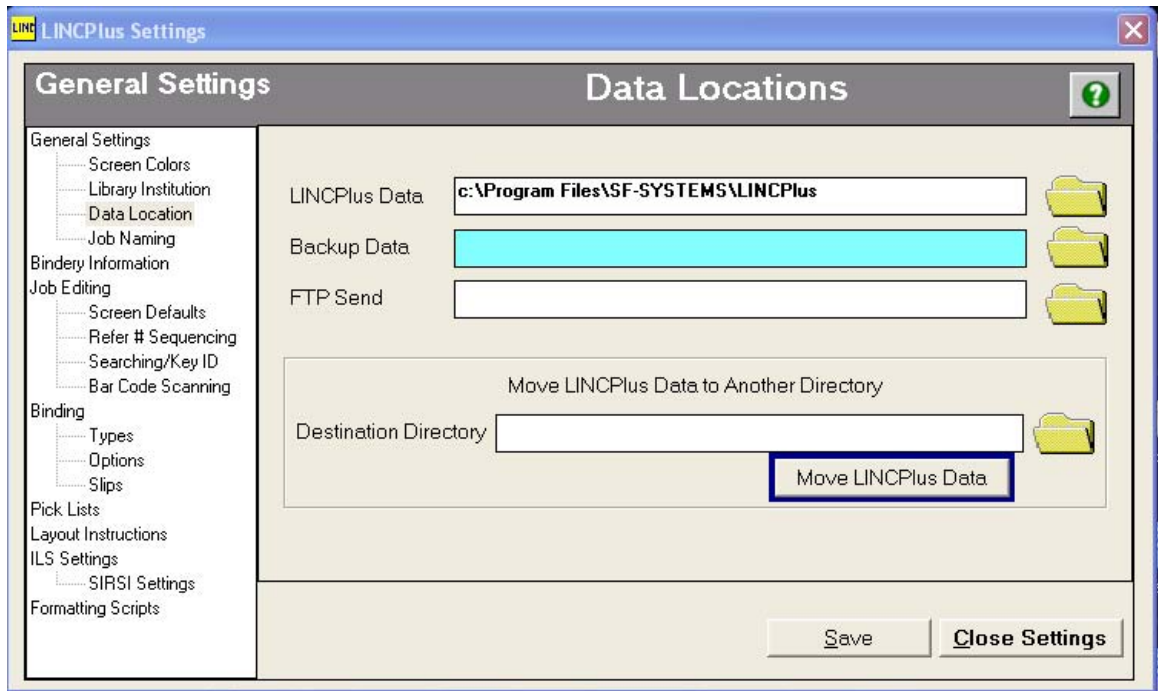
LINC LINCPlus Settings

General Settings

Data Locations

General Settings
Screen Colors
Library Institution
Data Location
Job Naming
Bindery Information
Job Editing
Screen Defaults
Refer # Sequencing
Searching/Key ID
Bar Code Scanning
Binding
Types
Options
Slips
Pick Lists
Layout Instructions
ILS Settings
SIRSI Settings
Formatting Scripts

LINCPlus Data c:\Program Files\SF-SYSTEMS\LINCPlus

Backup Data

FTP Send

Move LINCPlus Data to Another Directory

Destination Directory

Move LINCPlus Data

Save

Close Settings